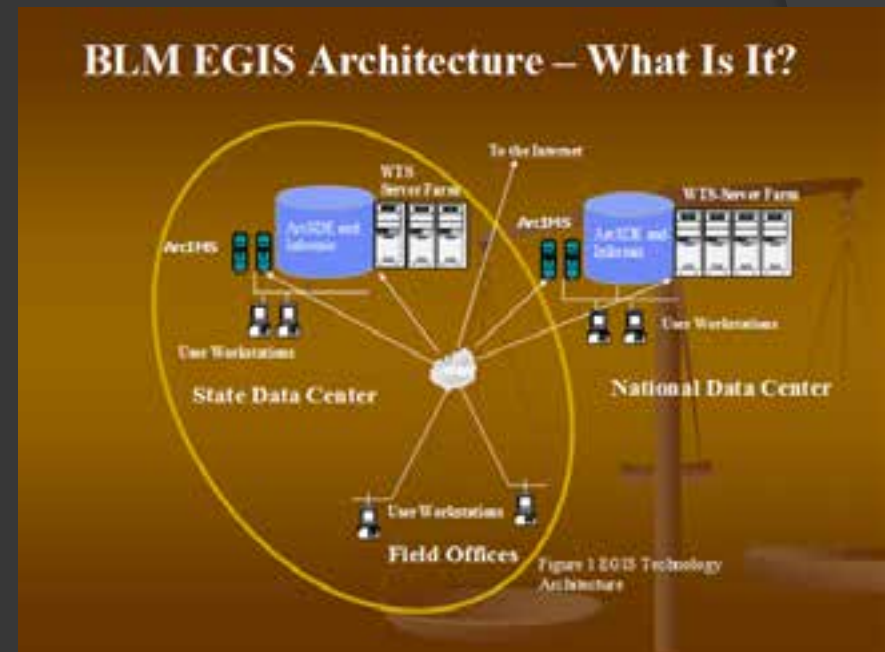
BLM EGIS Architecture – What Is It?

To the Internet

WTS Server Farm

ArcSDE and Informix

ArcIMS

User Workstations

State Data Center

WTS Server Farm

ArcIMS

ArcSDE and Informix

User Workstations

National Data Center

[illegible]

User Workstations

Field Offices

Figure 1 EGIS Technology Architecture